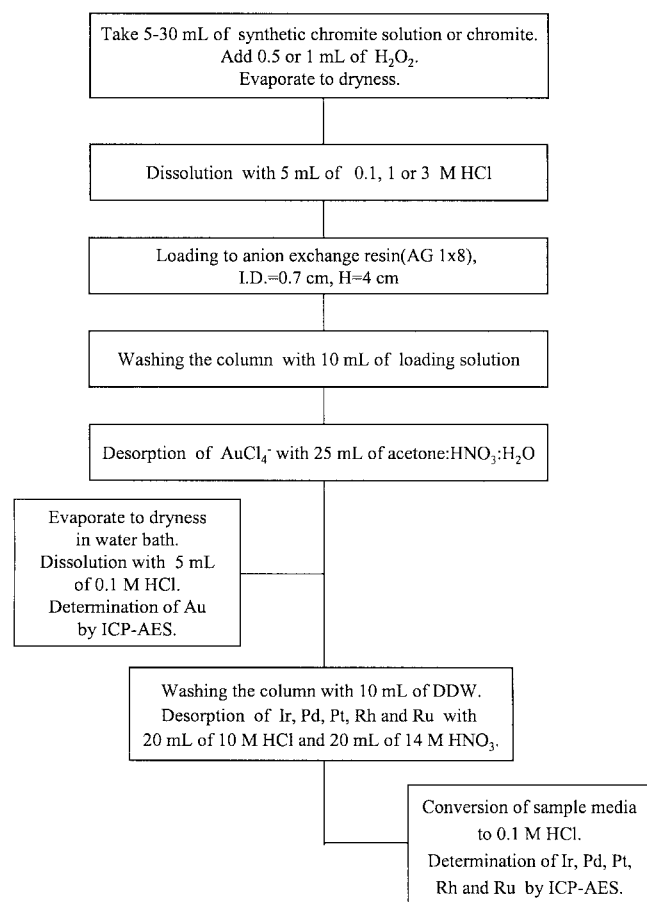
Take 5-30 mL of synthetic chromite solution or chromite.
Add 0.5 or 1 mL of $H_2O_2$.
Evaporate to dryness.

Dissolution with 5 mL of 0.1, 1 or 3 M HCl

Loading to anion exchange resin(AG 1x8), I.D.=0.7 cm, H=4 cm

Washing the column with 10 mL of loading solution

Desorption of $AuCl_4^-$ with 25 mL of acetone:$HNO_3$:$H_2O$

Evaporate to dryness in water bath. Dissolution with 5 mL of 0.1 M HCl. Determination of Au by ICP-AES.

Washing the column with 10 mL of DDW.
Desorption of Ir, Pd, Pt, Rh and Ru with 20 mL of 10 M HCl and 20 mL of 14 M $HNO_3$.

Conversion of sample media to 0.1 M HCl.
Determination of Ir, Pd, Pt, Rh and Ru by ICP-AES.